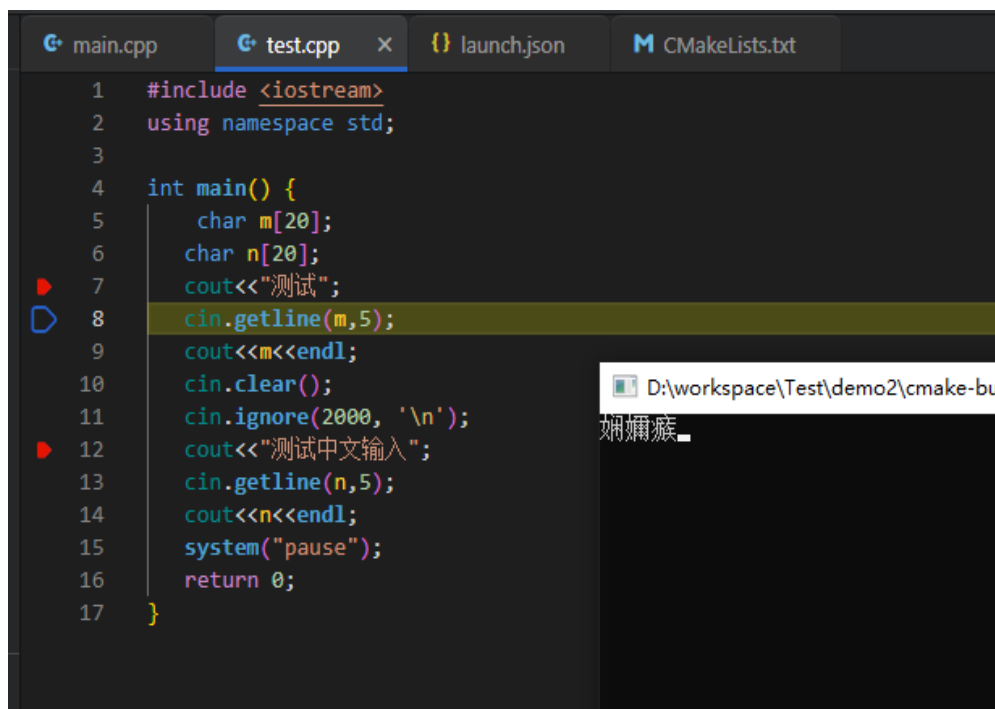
main.cpp test.cpp × launch.json CMakeLists.txt

1 #include <iostream>
2 using namespace std;
3
4 int main() {
5 char m[20];
6 char n[20];
7 cout<<"测试";
8 cin.getline(m,5);
9 cout<<m<<endl;
10 cin.clear();
11 cin.ignore(2000, '\n');
12 cout<<"测试中文输入";
13 cin.getline(n,5);
14 cout<<n<<endl;
15 system("pause");
16 return 0;
17 }

D:\workspace\Test\demo2\cmake-bu

娴嬭瘯